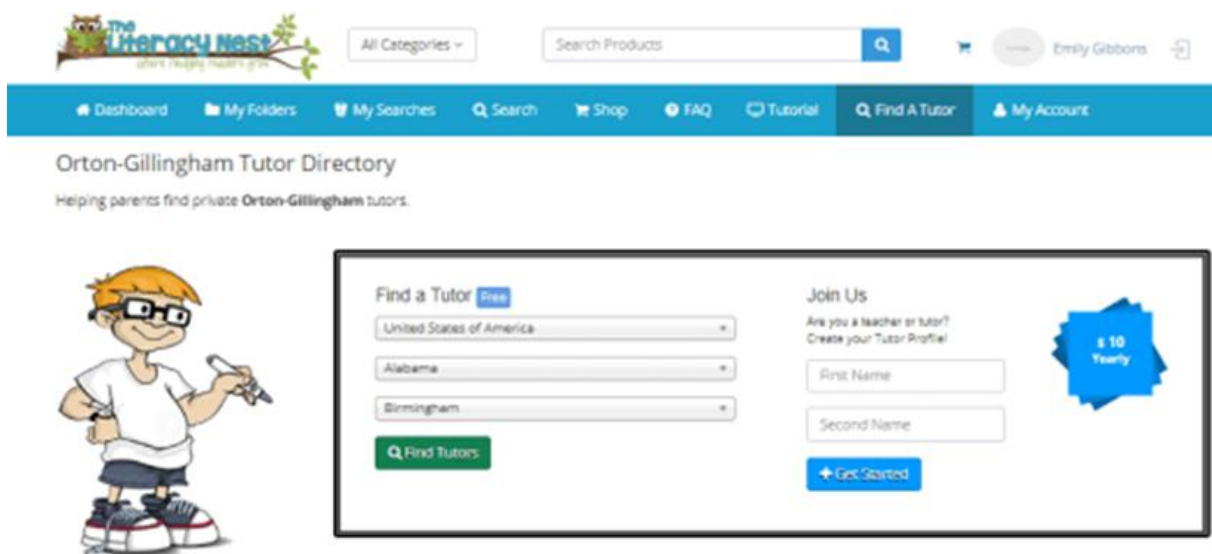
The Literacy Nest
where happy readers grow

All Categories

Search Products

Emily Gibbons

Dashboard
My Folders
My Searches
Search
Shop
FAQ
Tutorial
Find A Tutor
My Account

Orton-Gillingham Tutor Directory

Helping parents find private **Orton-Gillingham** tutors.

Find a Tutor Free

United States of America

Alabama

Birmingham

Find Tutors

Join Us

Are you a teacher or tutor?
Create your Tutor Profile!

First Name

Second Name

Get Started

$ 10
Yearly